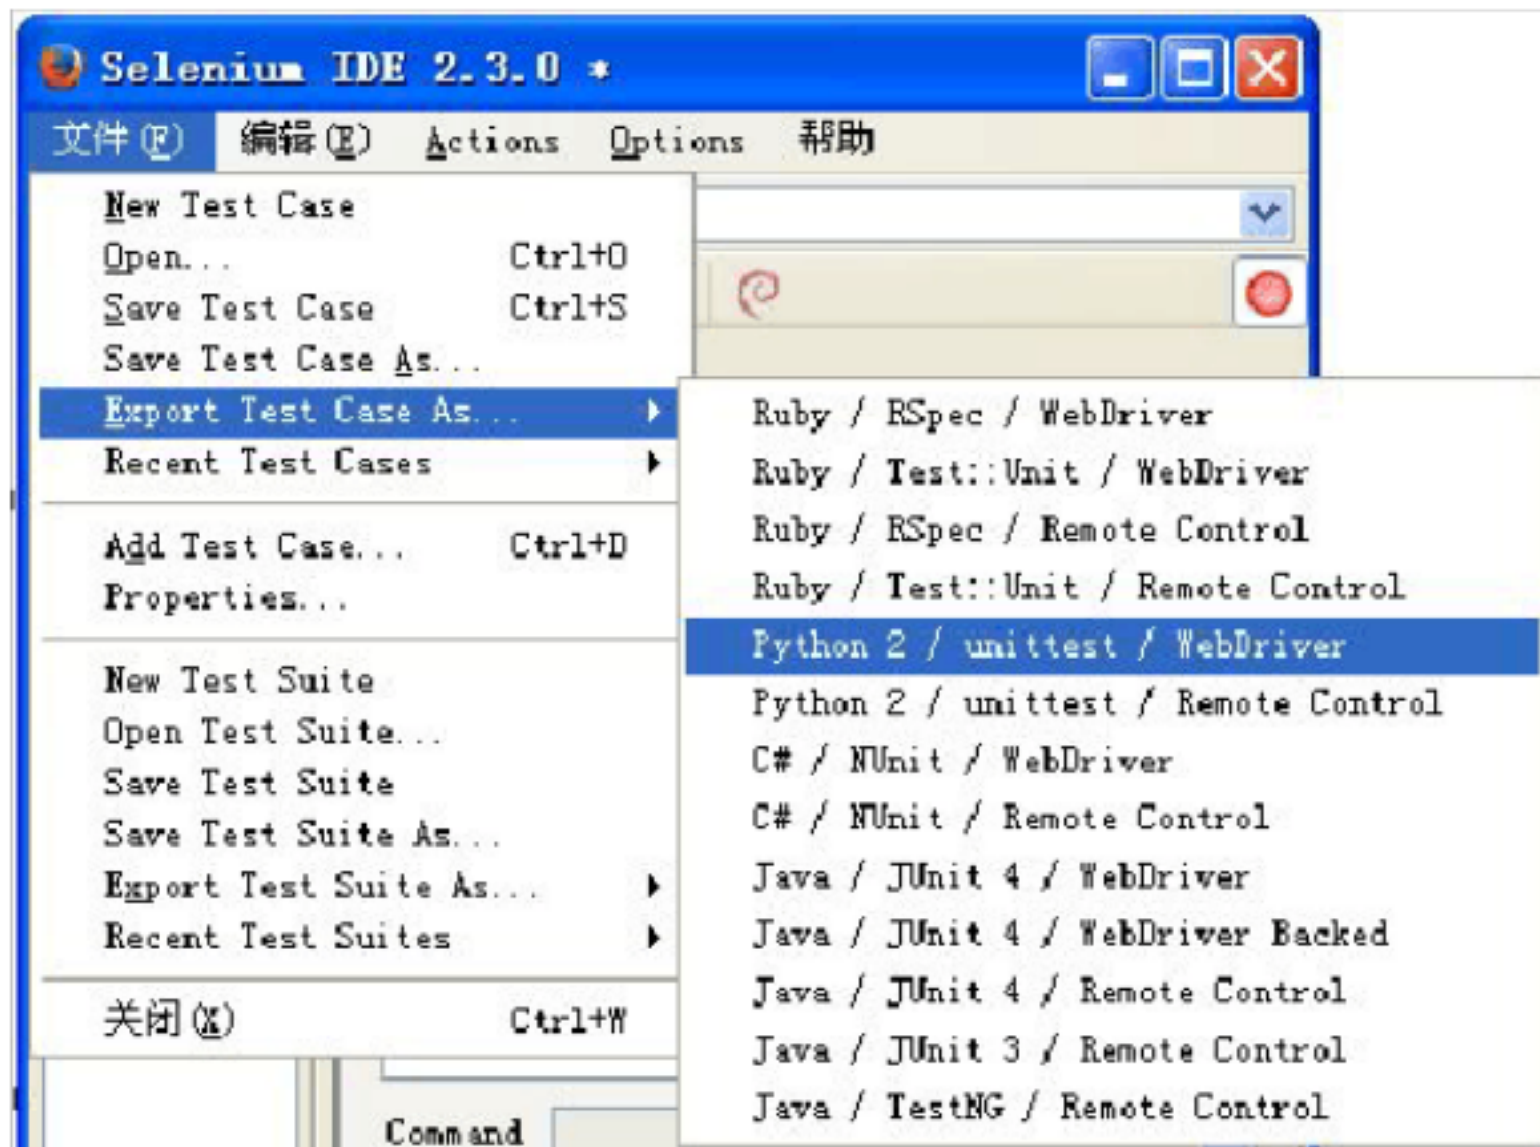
Selenium IDE 2.3.0 *

文件(F) 编辑(E) Actions Options 帮助

New Test Case
Open... Ctrl+O
Save Test Case Ctrl+S
Save Test Case As...
Export Test Case As...
Recent Test Cases

Add Test Case... Ctrl+D
Properties...

New Test Suite
Open Test Suite...
Save Test Suite
Save Test Suite As...
Export Test Suite As...
Recent Test Suites

关闭(X) Ctrl+W

Ruby / RSpec / WebDriver
Ruby / Test::Unit / WebDriver
Ruby / RSpec / Remote Control
Ruby / Test::Unit / Remote Control
Python 2 / unittest / WebDriver
Python 2 / unittest / Remote Control
C# / NUnit / WebDriver
C# / NUnit / Remote Control
Java / JUnit 4 / WebDriver
Java / JUnit 4 / WebDriver Backed
Java / JUnit 4 / Remote Control
Java / JUnit 3 / Remote Control
Java / TestNG / Remote Control

Command